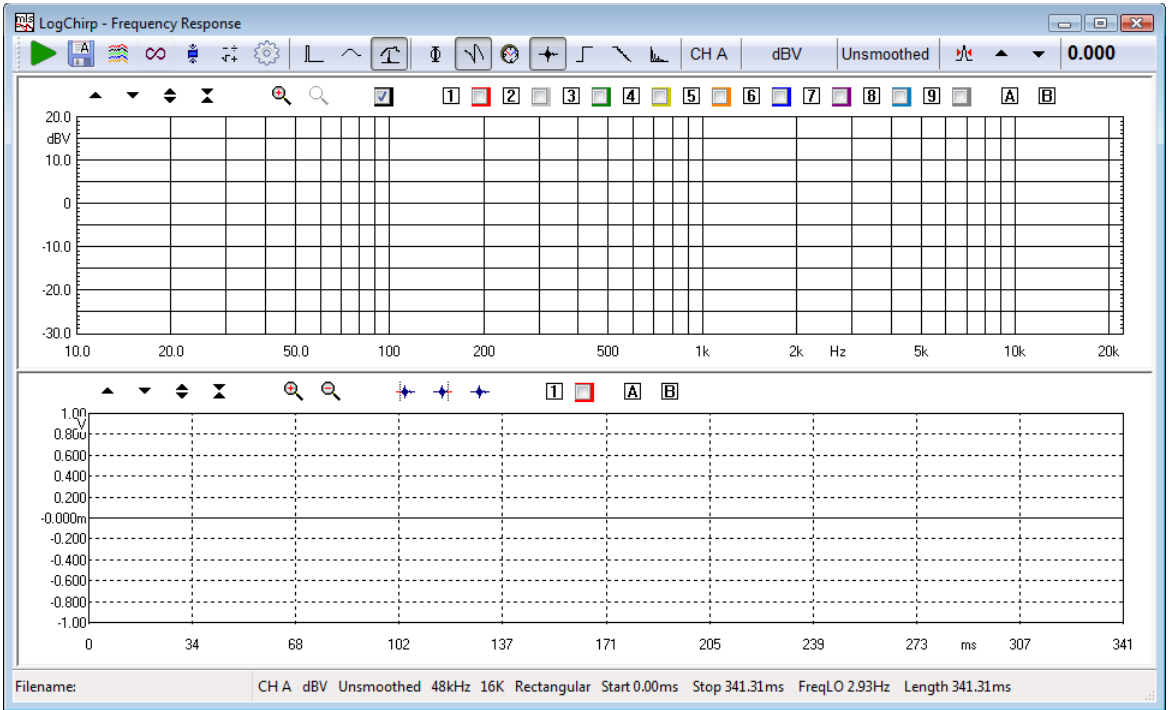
mls LogChirp - Frequency Response

CH A dBV Unsmoothed 0.000

1 2 3 4 5 6 7 8 9 A B

20.0
dBV
10.0
0
-10.0
-20.0
-30.0

10.0 20.0 50.0 100 200 500 1k 2k Hz 5k 10k 20k

1 A B

1.00
V
0.800
0.600
0.400
0.200
-0.000m
-0.200
-0.400
-0.600
-0.800
-1.00

0 34 68 102 137 171 205 239 273 ms 307 341

Filename: CH A dBV Unsmoothed 48kHz 16K Rectangular Start 0.00ms Stop 341.31ms FreqLO 2.93Hz Length 341.31ms